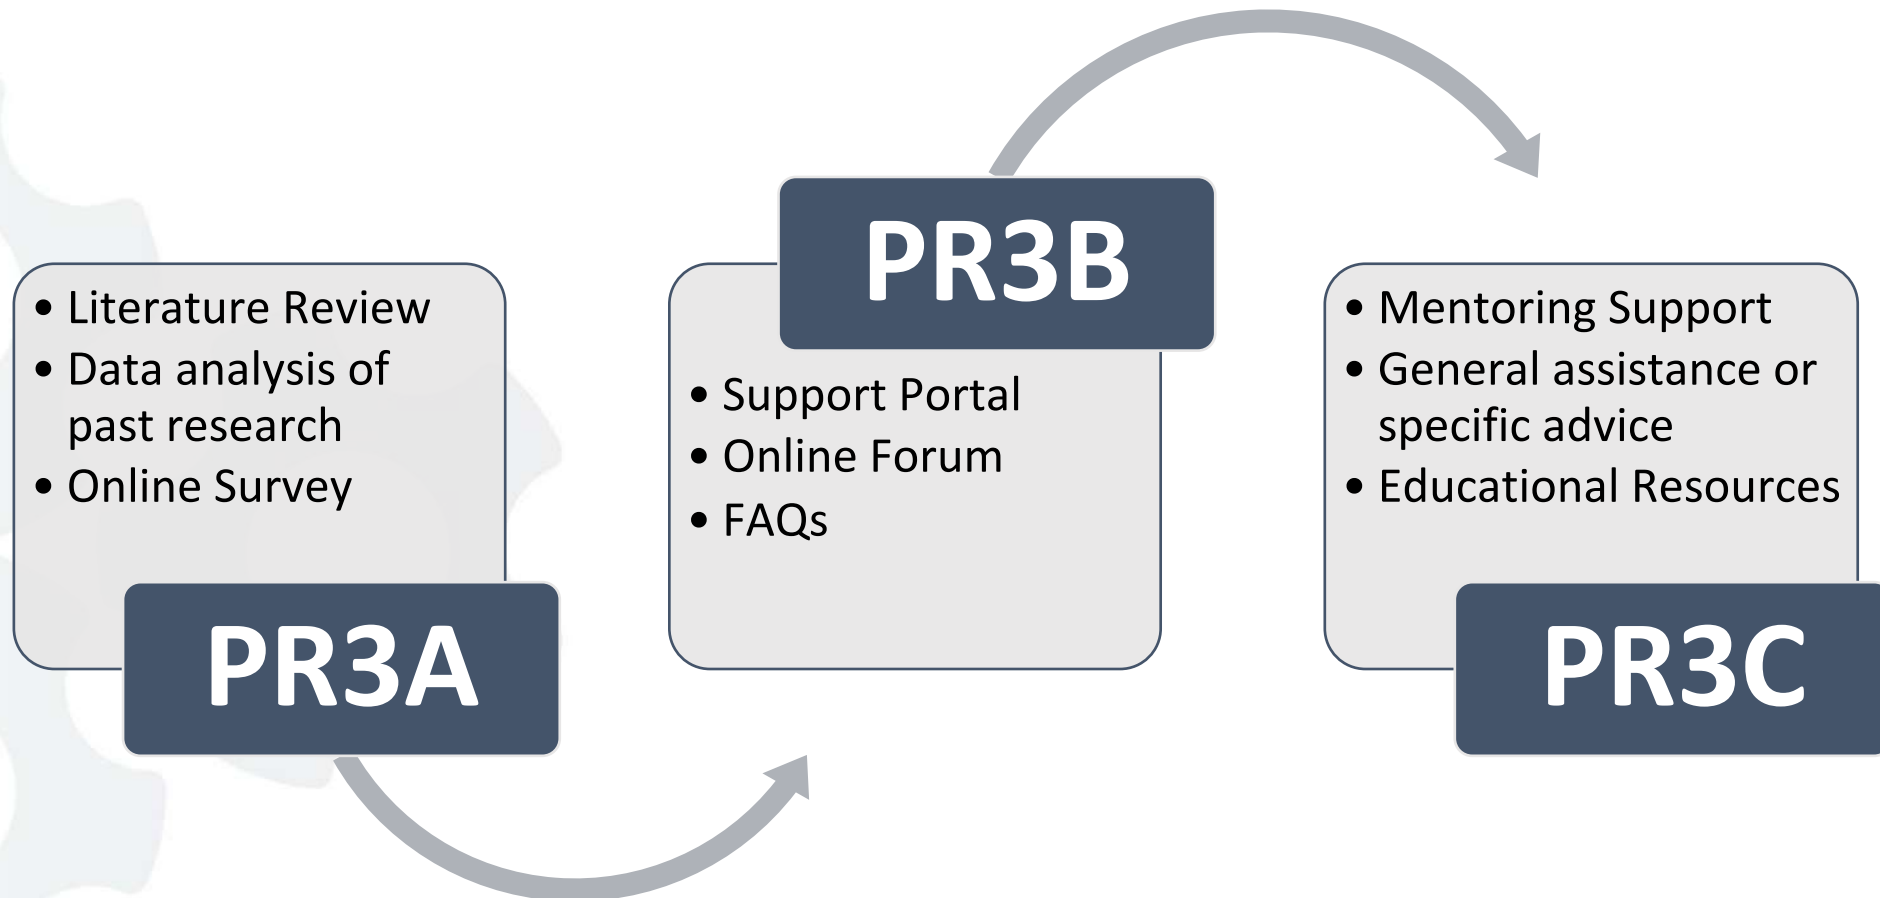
• Literature Review
• Data analysis of past research
• Online Survey

PR3A

PR3B

• Support Portal
• Online Forum
• FAQs

• Mentoring Support
• General assistance or specific advice
• Educational Resources

PR3C